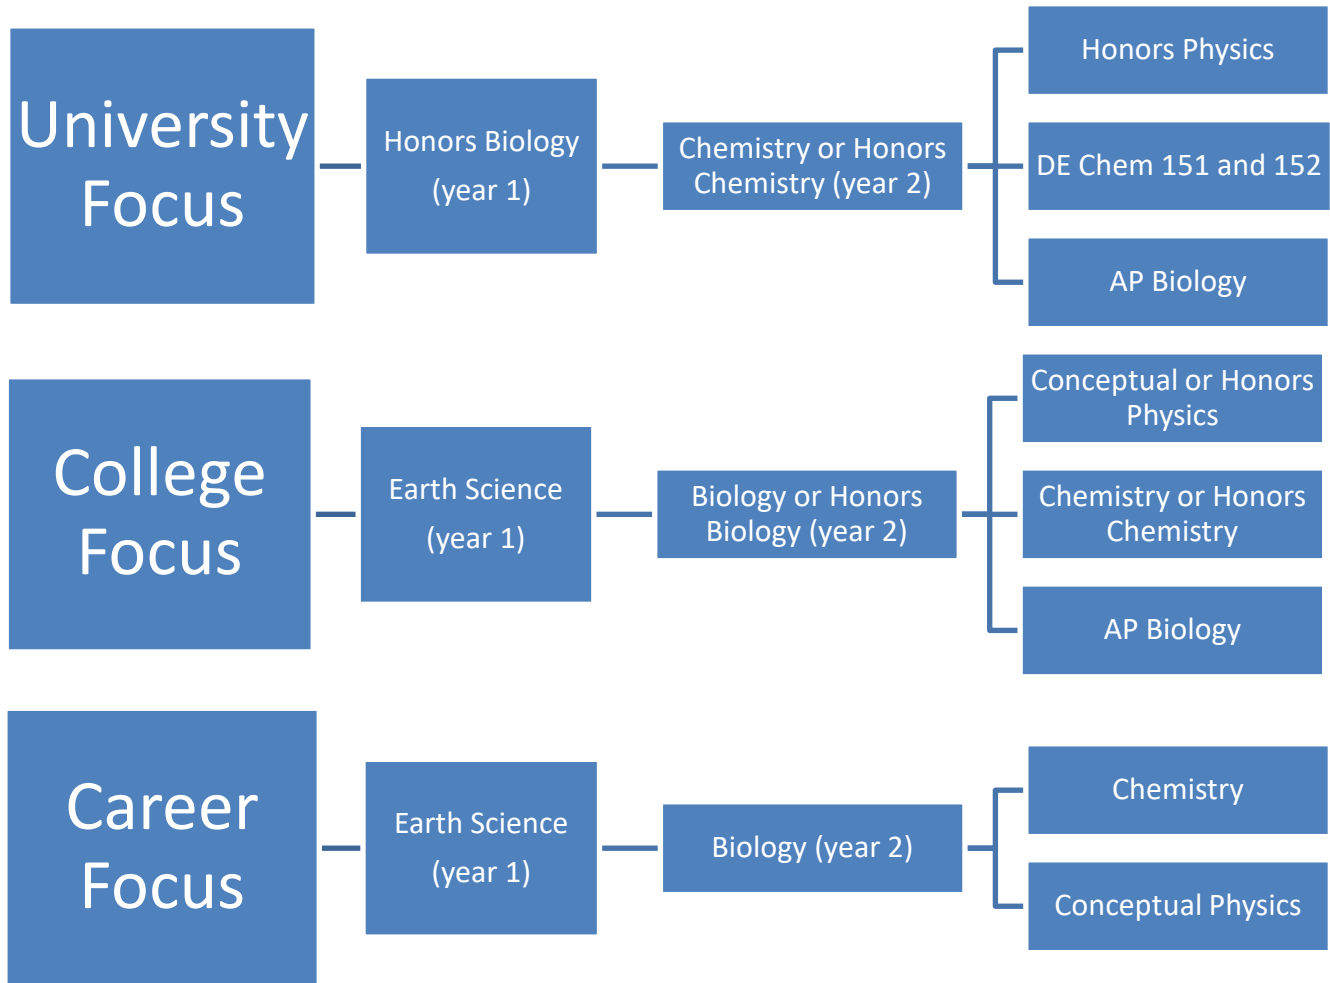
University Focus

Honors Biology (year 1)

Chemistry or Honors Chemistry (year 2)

Honors Physics

DE Chem 151 and 152

AP Biology

College Focus

Earth Science (year 1)

Biology or Honors Biology (year 2)

Conceptual or Honors Physics

Chemistry or Honors Chemistry

AP Biology

Career Focus

Earth Science (year 1)

Biology (year 2)

Chemistry

Conceptual Physics